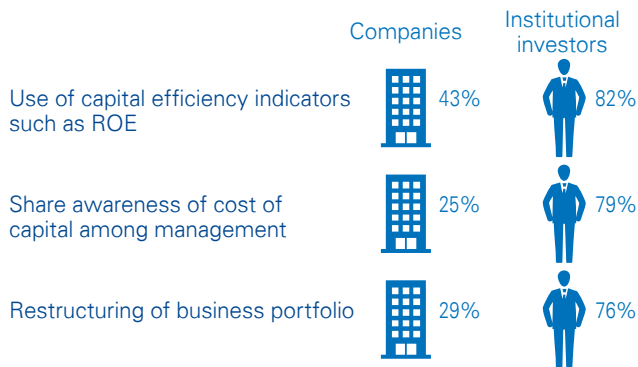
| | Companies | Institutional investors |
|---|---|---|
| Use of capital efficiency indicators such as ROE | 43% | 82% |
| Share awareness of cost of capital among management | 25% | 79% |
| Restructuring of business portfolio | 29% | 76% |